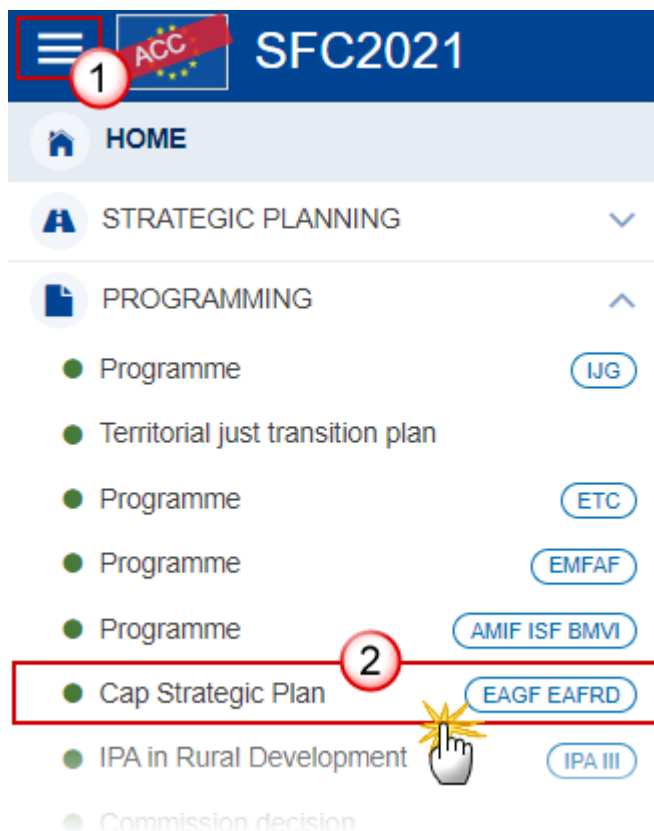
1 ACC SFC2021

HOME

STRATEGIC PLANNING

PROGRAMMING

Programme IJG

Territorial just transition plan

Programme ETC

Programme EMFAF

Programme AMIF ISF BMVI

2

Cap Strategic Plan EAGF EAFRD

IPA in Rural Development IPA III

Commission decision